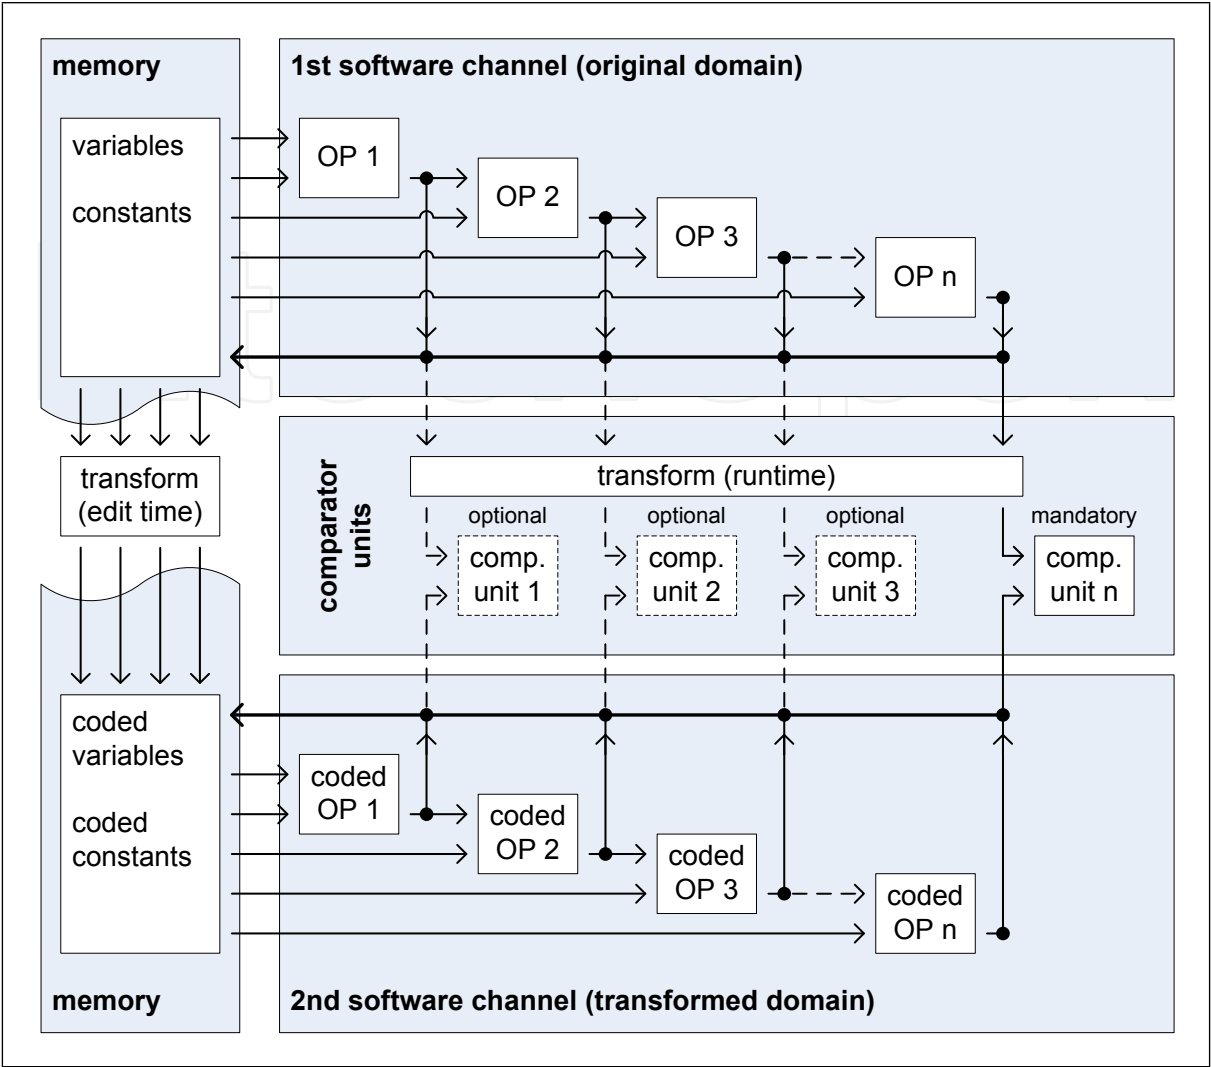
memory

variables

constants

1st software channel (original domain)

OP 1

OP 2

OP 3

OP n

transform (edit time)

comparator units

transform (runtime)

optional

optional

optional

mandatory

comp. unit 1

comp. unit 2

comp. unit 3

comp. unit n

coded variables

coded constants

coded OP 1

coded OP 2

coded OP 3

coded OP n

memory

2nd software channel (transformed domain)